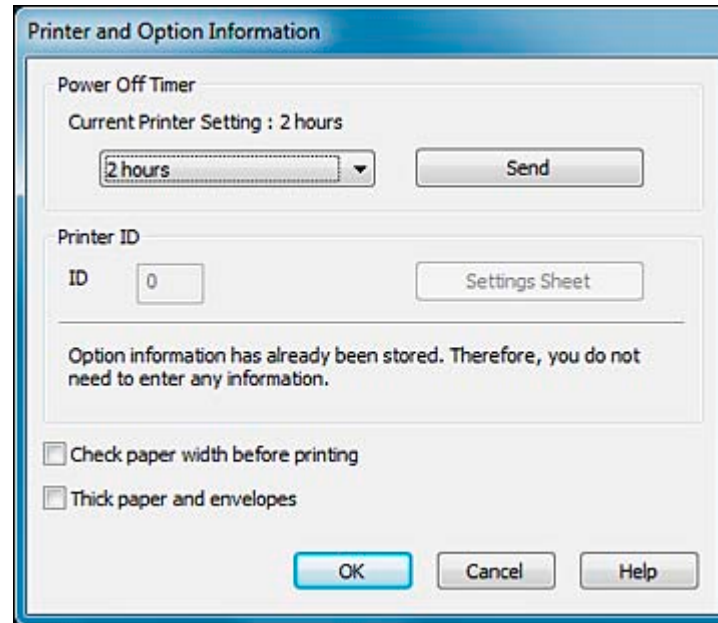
Printer and Option Information

Power Off Timer

Current Printer Setting : 2 hours

2 hours

Send

Printer ID

ID

0

Settings Sheet

Option information has already been stored. Therefore, you do not need to enter any information.

Check paper width before printing

Thick paper and envelopes

OK

Cancel

Help